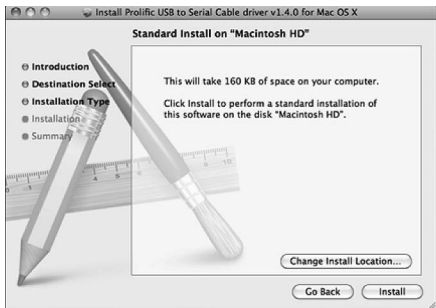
Install Prolific USB to Serial Cable driver v1.4.0 for Mac OS X

Standard Install on "Macintosh HD"

Introduction
Destination Select
Installation Type
Installation
Summary

This will take 160 KB of space on your computer.

Click Install to perform a standard installation of this software on the disk "Macintosh HD".

Change Install Location...

Go Back
Install